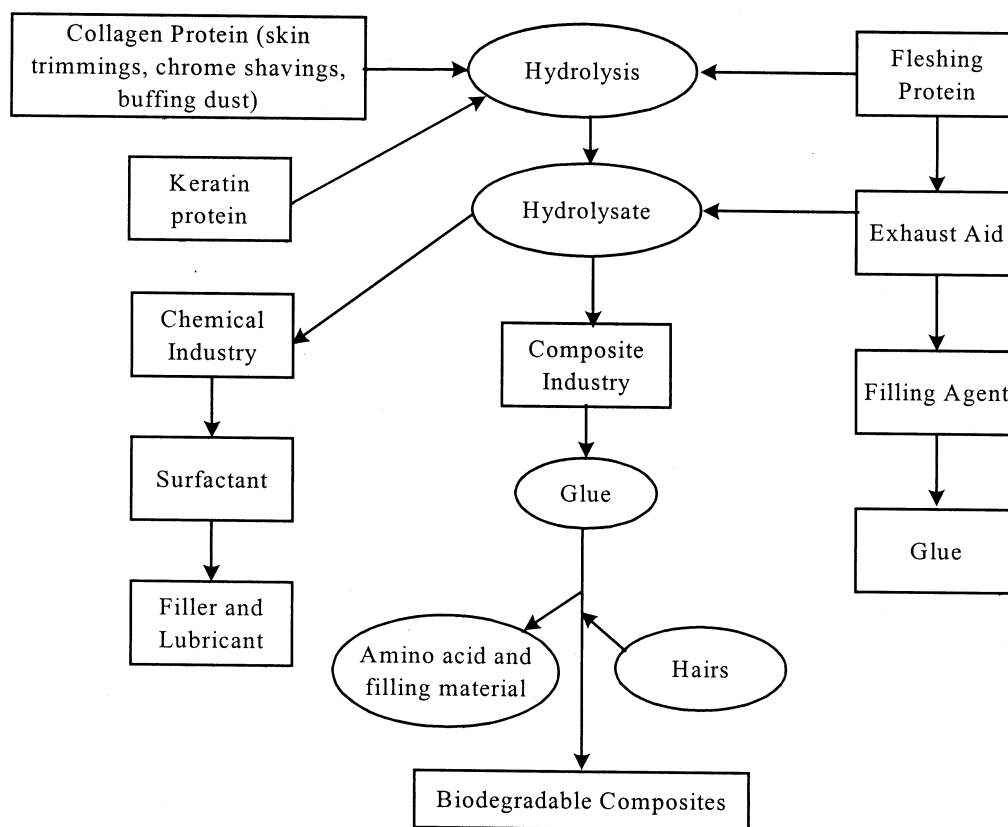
Collagen Protein (skin trimmings, chrome shavings, buffing dust)

Hydrolysis

Fleshing Protein

Keratin protein

Hydrolysate

Exhaust Aid

Chemical Industry

Composite Industry

Filling Agent

Surfactant

Glue

Glue

Filler and Lubricant

Amino acid and filling material

Hairs

Biodegradable Composites